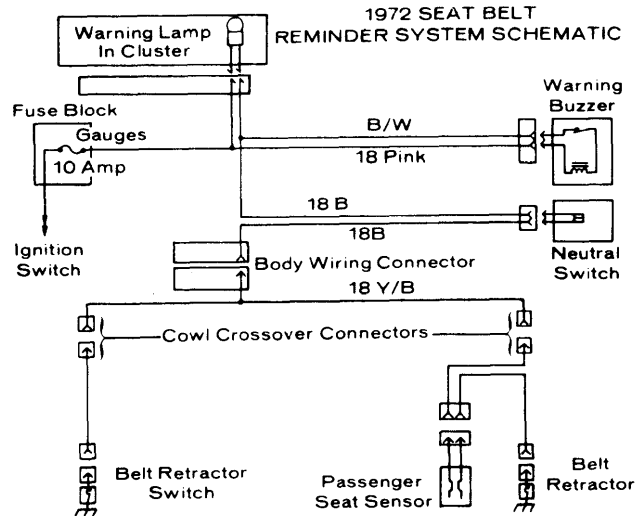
1972 SEAT BELT
REMINDER SYSTEM SCHEMATIC

Warning Lamp
In Cluster

Fuse Block
Gauges
10 Amp

Ignition
Switch

Warning
Buzzer

B/W
18 Pink

18 B
18B

Neutral
Switch

Body Wiring Connector

18 Y/B

Cowl Crossover Connectors

Belt Retractor
Switch

Passenger
Seat Sensor

Belt
Retractor